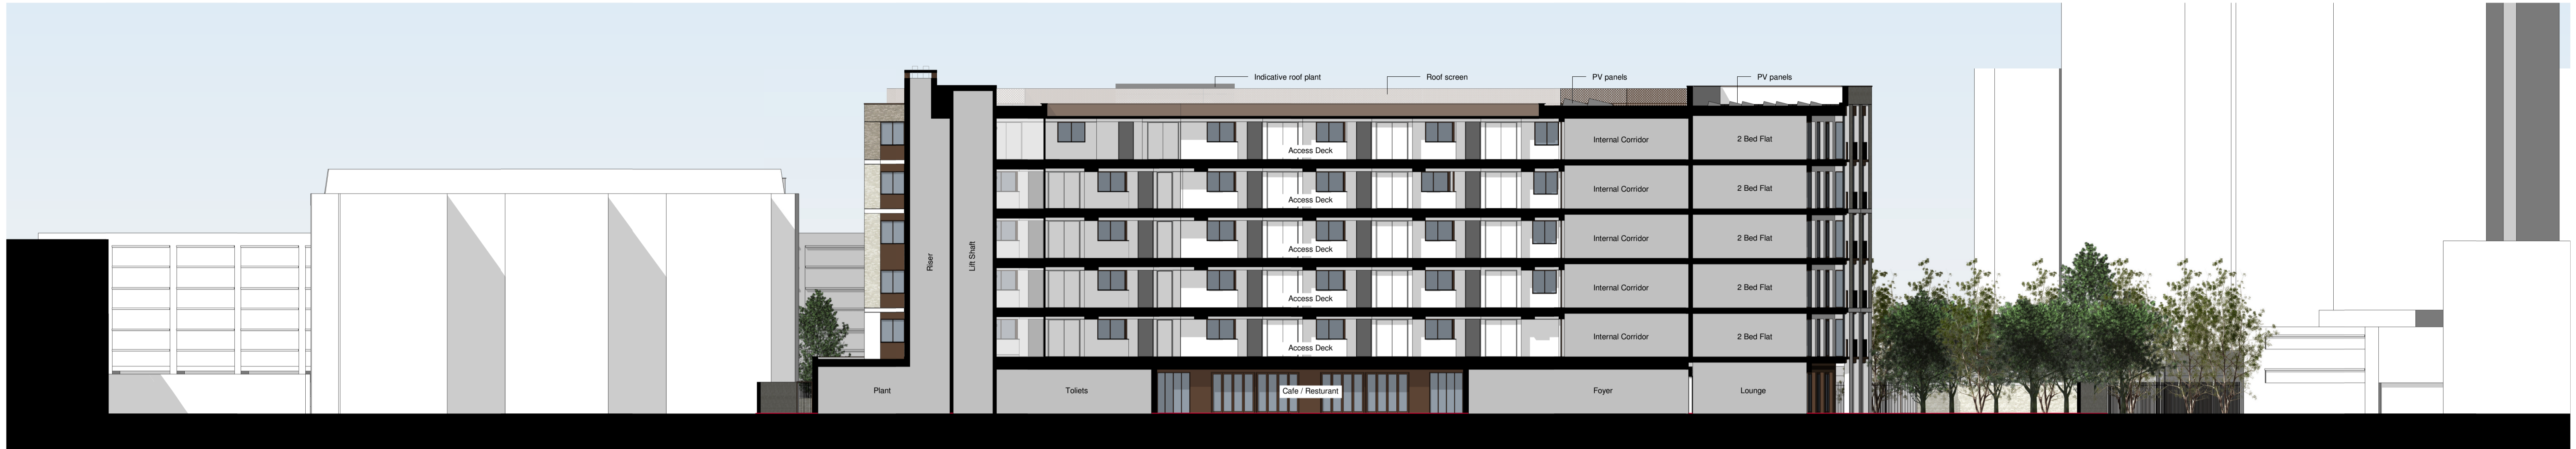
Indicative roof plant
Roof screen
PV panels
PV panels

Access Deck
Internal Corridor
2 Bed Flat

Access Deck
Internal Corridor
2 Bed Flat

Access Deck
Internal Corridor
2 Bed Flat

Access Deck
Internal Corridor
2 Bed Flat

Access Deck
Internal Corridor
2 Bed Flat

Riser
Lift Shaft

Plant
Toilets
Cafe / Resturant
Foyer
Lounge